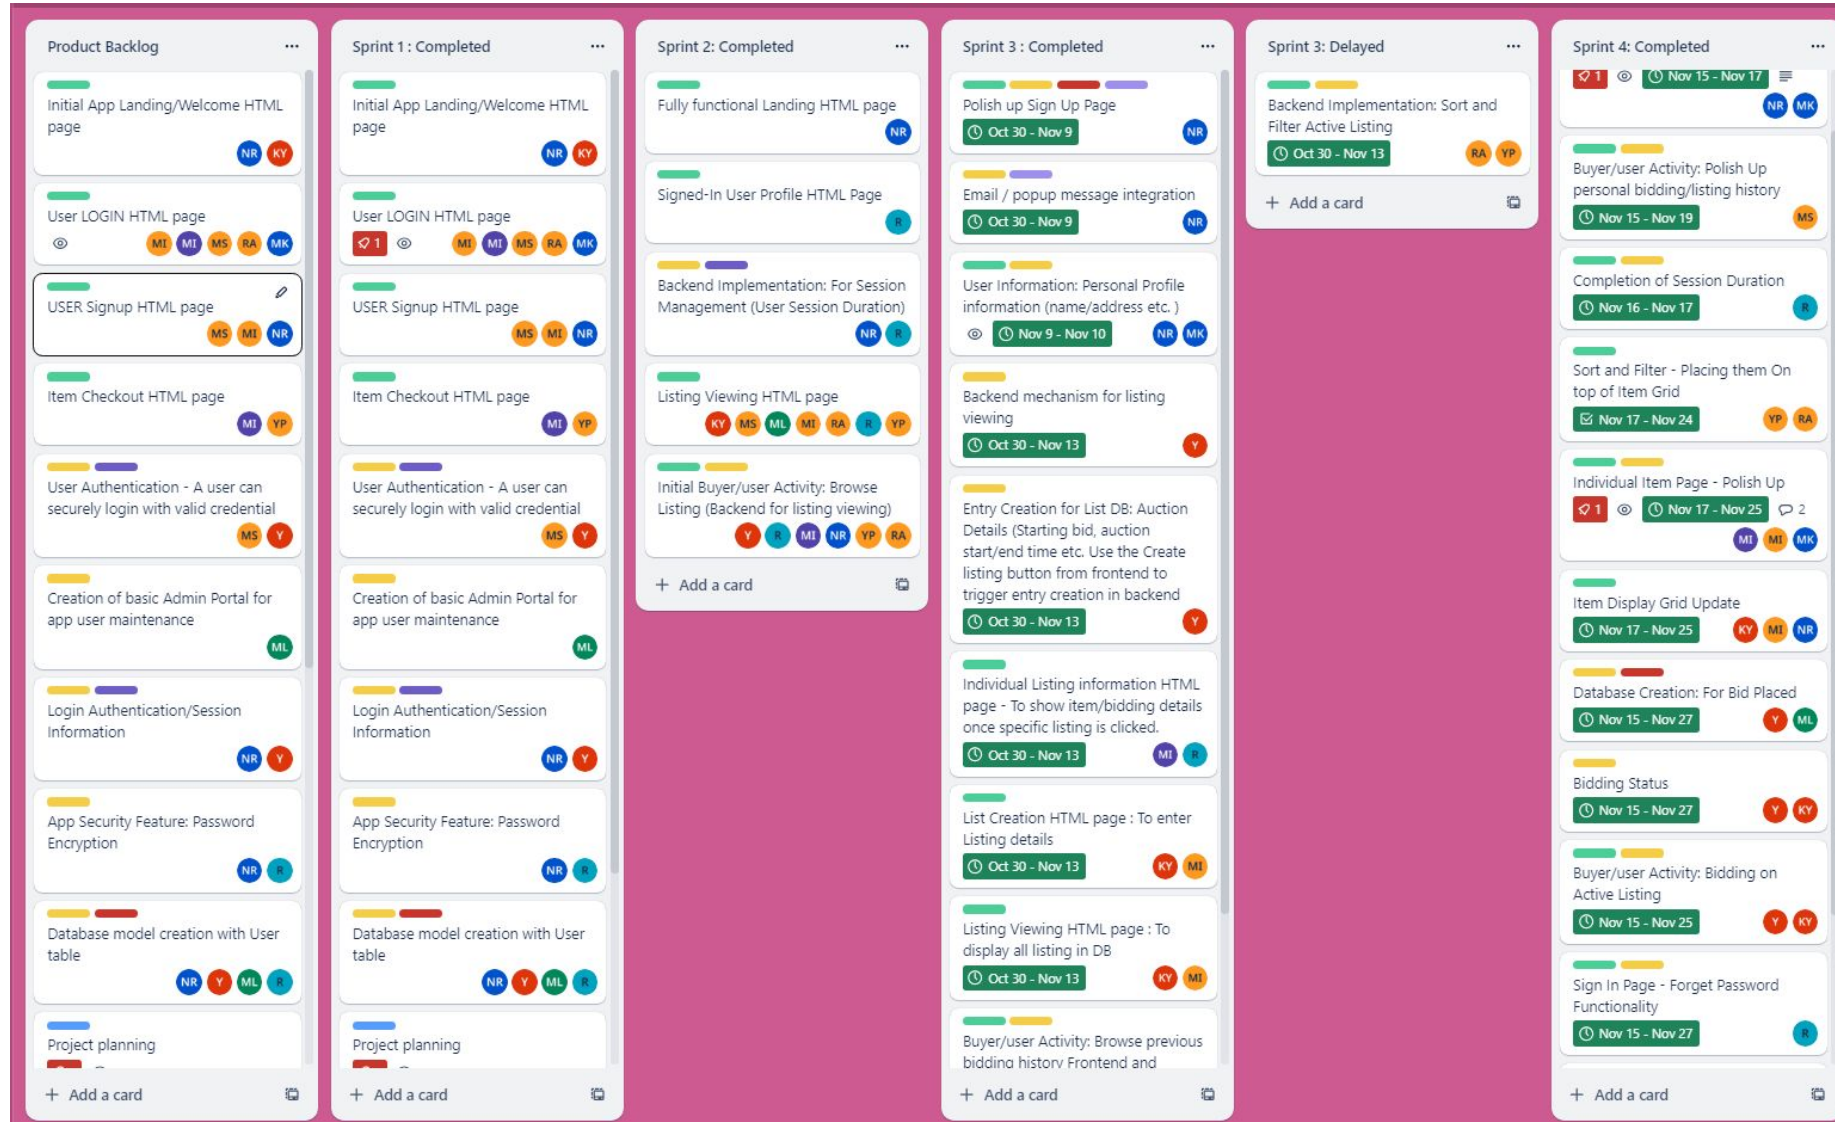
Product Backlog ...

Initial App Landing/Welcome HTML page
NR KY

User LOGIN HTML page
MI MI MS RA MK

USER Signup HTML page
MS MI NR

Item Checkout HTML page
MI YP

User Authentication - A user can securely login with valid credential
MS Y

Creation of basic Admin Portal for app user maintenance
ML

Login Authentication/Session Information
NR Y

App Security Feature: Password Encryption
NR R

Database model creation with User table
NR Y ML R

Project planning

+ Add a card

Sprint 1 : Completed ...

Initial App Landing/Welcome HTML page
NR KY

User LOGIN HTML page
1 MI MI MS RA MK

USER Signup HTML page
MS MI NR

Item Checkout HTML page
MI YP

User Authentication - A user can securely login with valid credential
MS Y

Creation of basic Admin Portal for app user maintenance
ML

Login Authentication/Session Information
NR Y

App Security Feature: Password Encryption
NR R

Database model creation with User table
NR Y ML R

Project planning

+ Add a card

Sprint 2: Completed ...

Fully functional Landing HTML page
NR

Signed-In User Profile HTML Page
R

Backend Implementation: For Session Management (User Session Duration)
NR R

Listing Viewing HTML page
KY MS ML MI RA R YP

Initial Buyer/user Activity: Browse Listing (Backend for listing viewing)
Y R MI NR YP RA

+ Add a card

Sprint 3 : Completed ...

Polish up Sign Up Page
Oct 30 - Nov 9 NR

Email / popup message integration
Oct 30 - Nov 9 NR

User Information: Personal Profile information (name/address etc. )
Nov 9 - Nov 10 NR MK

Backend mechanism for listing viewing
Oct 30 - Nov 13 Y

Entry Creation for List DB: Auction Details (Starting bid, auction start/end time etc. Use the Create listing button from frontend to trigger entry creation in backend
Oct 30 - Nov 13 Y

Individual Listing information HTML page - To show item/bidding details once specific listing is clicked.
Oct 30 - Nov 13 MI R

List Creation HTML page : To enter Listing details
Oct 30 - Nov 13 KY MI

Listing Viewing HTML page : To display all listing in DB
Oct 30 - Nov 13 KY MI

Buyer/user Activity: Browse previous bidding history Frontend and

+ Add a card

Sprint 3: Delayed ...

Backend Implementation: Sort and Filter Active Listing
Oct 30 - Nov 13 RA YP

+ Add a card

Sprint 4: Completed ...

1 Nov 15 - Nov 17
NR MK

Buyer/user Activity: Polish Up personal bidding/listing history
Nov 15 - Nov 19 MS

Completion of Session Duration
Nov 16 - Nov 17 R

Sort and Filter - Placing them On top of Item Grid
Nov 17 - Nov 24 YP RA

Individual Item Page - Polish Up
1 Nov 17 - Nov 25 2
MI MI MK

Item Display Grid Update
Nov 17 - Nov 25 KY MI NR

Database Creation: For Bid Placed
Nov 15 - Nov 27 Y ML

Bidding Status
Nov 15 - Nov 27 Y KY

Buyer/user Activity: Bidding on Active Listing
Nov 15 - Nov 25 Y KY

Sign In Page - Forget Password Functionality
Nov 15 - Nov 27 R

+ Add a card